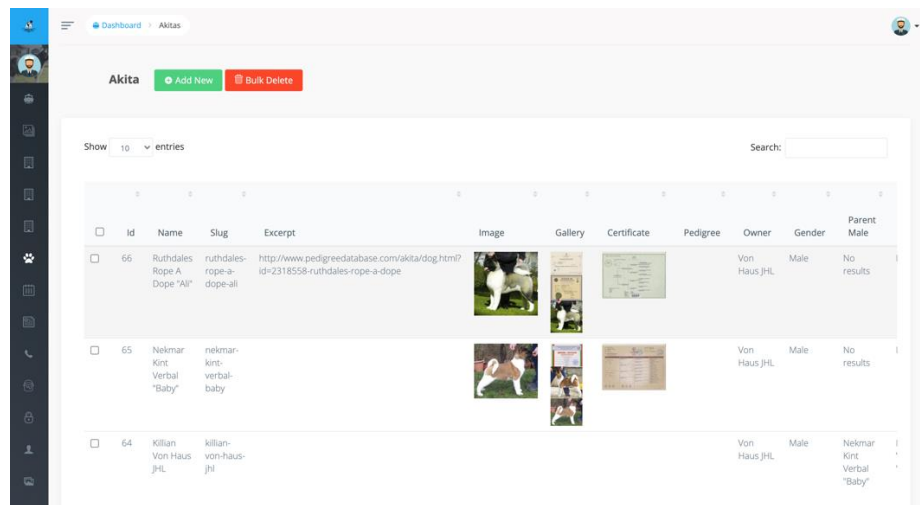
Dashboard > Akitas

Akita

Add New

Bulk Delete

Show 10 entries

Search:

| | Id | Name | Slug | Excerpt | Image | Gallery | Certificate | Pedigree | Owner | Gender | Parent Male |
|---|---|---|---|---|---|---|---|---|---|---|---|
| | 66 | Ruthdales Rope A Dope "Ali" | ruthdales-rope-a-dope-ali | http://www.pedigreedatabase.com/akita/dog.html?id=2318558-ruthdales-rope-a-dope | | | | | Von Haus JHL | Male | No results |
| | 65 | Nekmar Kint Verbal "Baby" | nekmar-kint-verbal-baby | | | | | | Von Haus JHL | Male | No results |
| | 64 | Killian Von Haus JHL | killian-von-haus-jhl | | | | | | Von Haus JHL | Male | Nekmar Kint Verbal "Baby" |